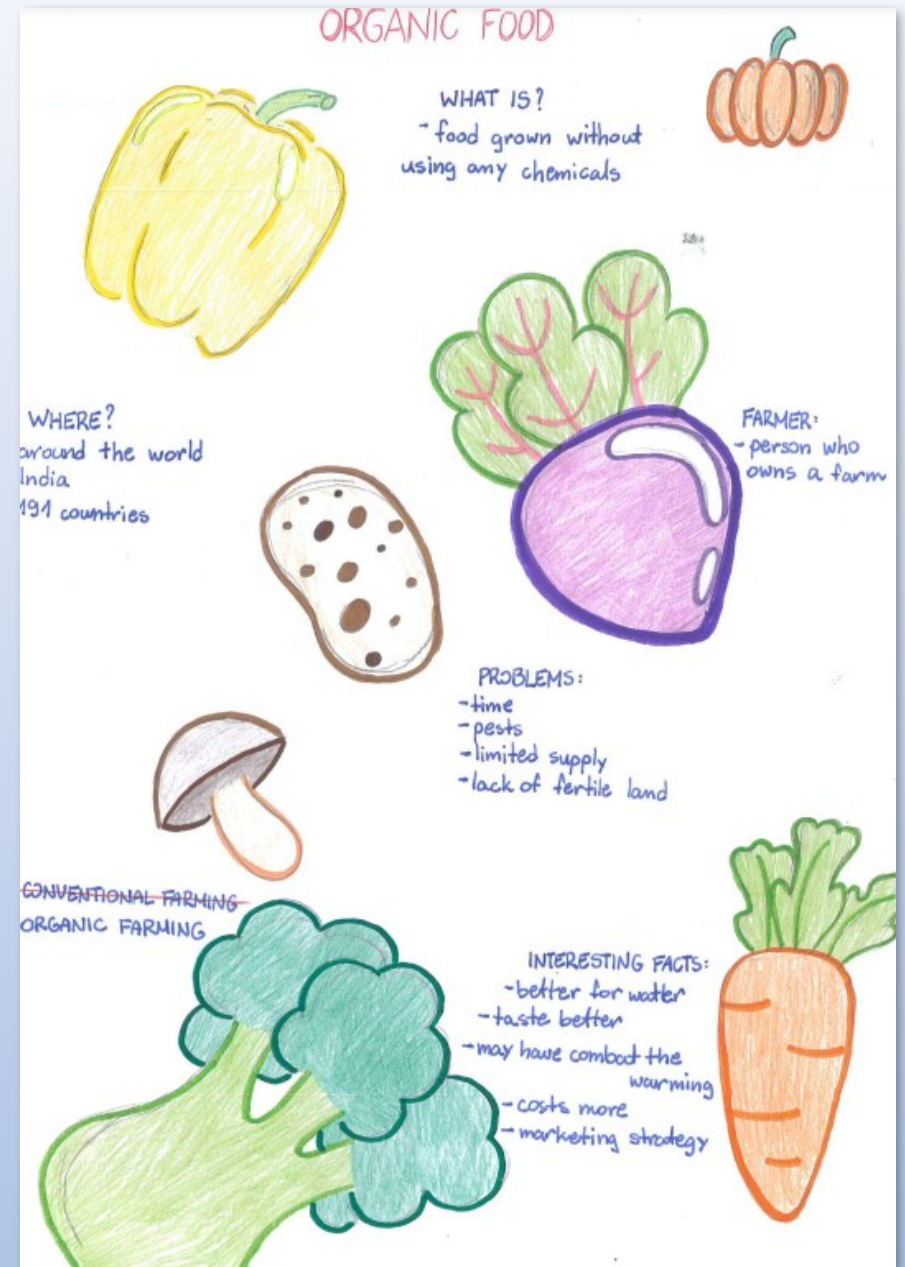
ORGANIC FOOD

WHAT IS?
- food grown without using any chemicals

WHERE?
around the world
India
191 countries

FARMER:
- person who owns a farm

PROBLEMS:
- time
- pests
- limited supply
- lack of fertile land

~~CONVENTIONAL FARMING~~
ORGANIC FARMING

INTERESTING FACTS:
- better for water
- taste better
- may have combat the warming
- costs more
- marketing strategy